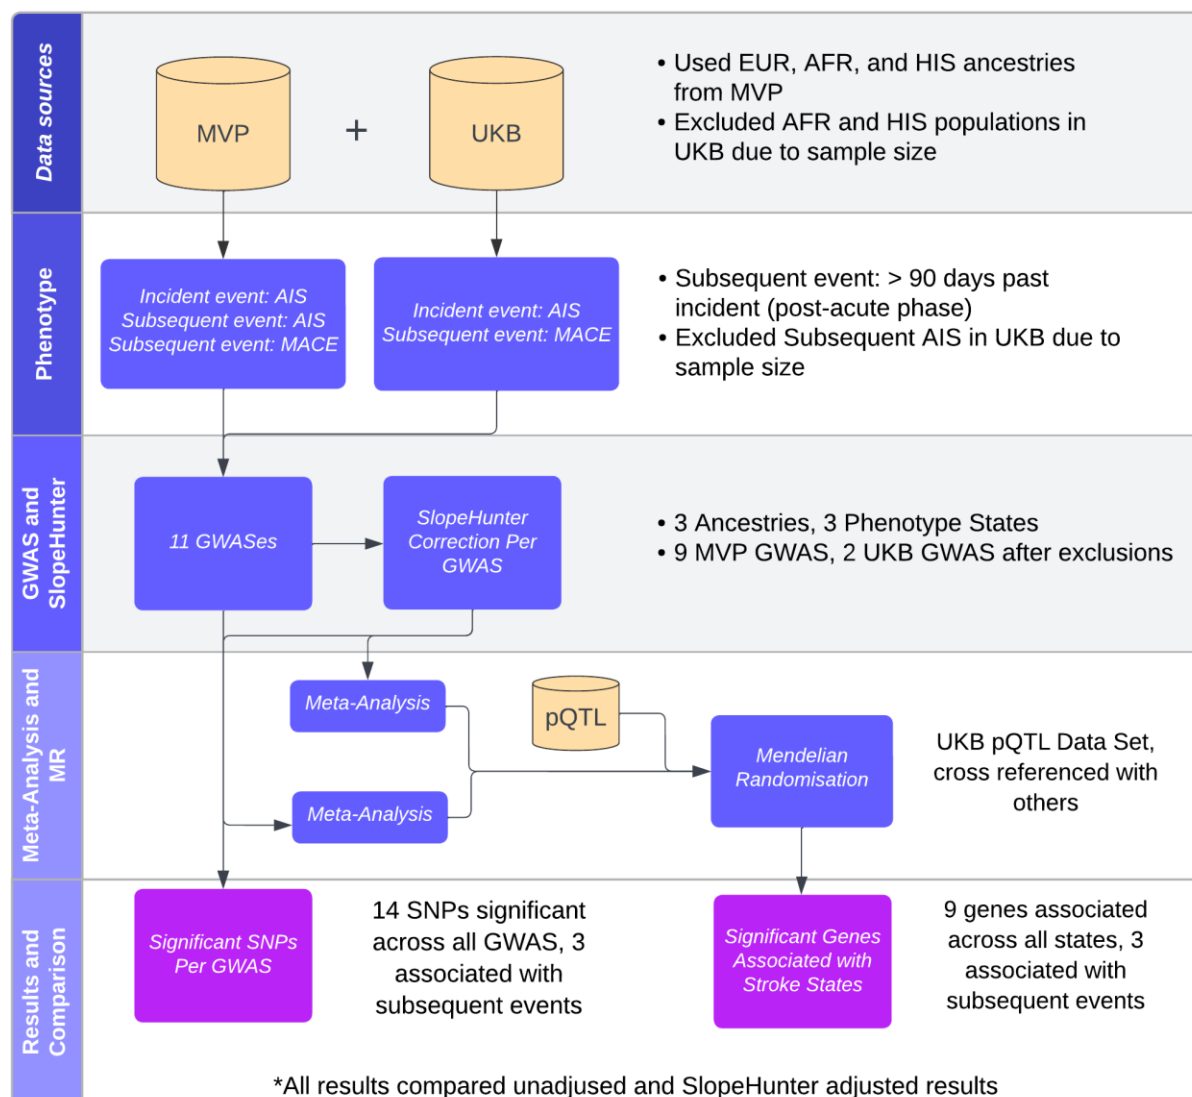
Data sources

MVP

+

UKB

• Used EUR, AFR, and HIS ancestries from MVP
• Excluded AFR and HIS populations in UKB due to sample size

Phenotype

Incident event: AIS
Subsequent event: AIS
Subsequent event: MACE

Incident event: AIS
Subsequent event: MACE

• Subsequent event: > 90 days past incident (post-acute phase)
• Excluded Subsequent AIS in UKB due to sample size

GWAS and SlopeHunter

11 GWASes

SlopeHunter Correction Per GWAS

• 3 Ancestries, 3 Phenotype States
• 9 MVP GWAS, 2 UKB GWAS after exclusions

Meta-Analysis and MR

Meta-Analysis

pQTL

Mendelian Randomisation

UKB pQTL Data Set, cross referenced with others

Meta-Analysis

Results and Comparison

Significant SNPs Per GWAS

14 SNPs significant across all GWAS, 3 associated with subsequent events

Significant Genes Associated with Stroke States

9 genes associated across all states, 3 associated with subsequent events

*All results compared unadjused and SlopeHunter adjusted results